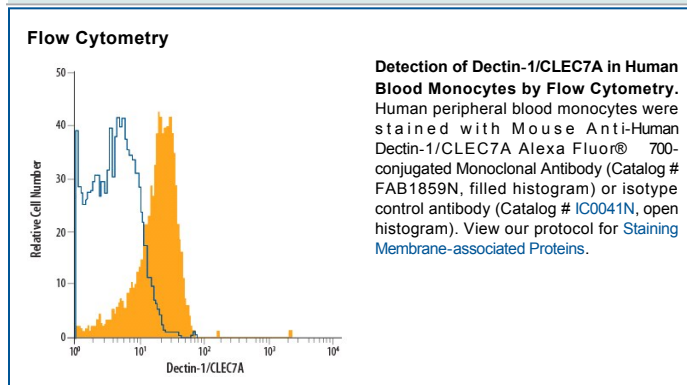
Flow Cytometry

50
40
30
20
10
0
Relative Cell Number
$10^0$ $10^1$ $10^2$ $10^3$ $10^4$
Dectin-1/CLEC7A

**Detection of Dectin-1/CLEC7A in Human Blood Monocytes by Flow Cytometry.** Human peripheral blood monocytes were stained with Mouse Anti-Human Dectin-1/CLEC7A Alexa Fluor® 700-conjugated Monoclonal Antibody (Catalog # FAB1859N, filled histogram) or isotype control antibody (Catalog # IC0041N, open histogram). View our protocol for Staining Membrane-associated Proteins.